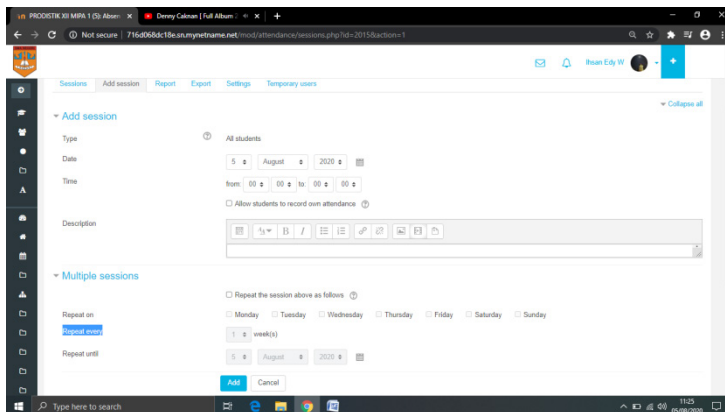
PRODISTIK XII MIPA 1 (S): Absen ×
Denny Caknan | Full Album ×
+
Not secure | 716d068dc18e.sn.mynetname.net/mod/attendance/sessions.php?id=2015&action=1
Ihsan Edy W
Sessions Add session Report Export Settings Temporary users
Collapse all
Add session
Type
All students
Date
5 August 2020
Time
from: 00 00 to: 00 00
Allow students to record own attendance
Description
Multiple sessions
Repeat the session above as follows
Repeat on
Monday Tuesday Wednesday Thursday Friday Saturday Sunday
Repeat every
1 week(s)
Repeat until
5 August 2020
Add Cancel
Type here to search
11:25
05/08/2020